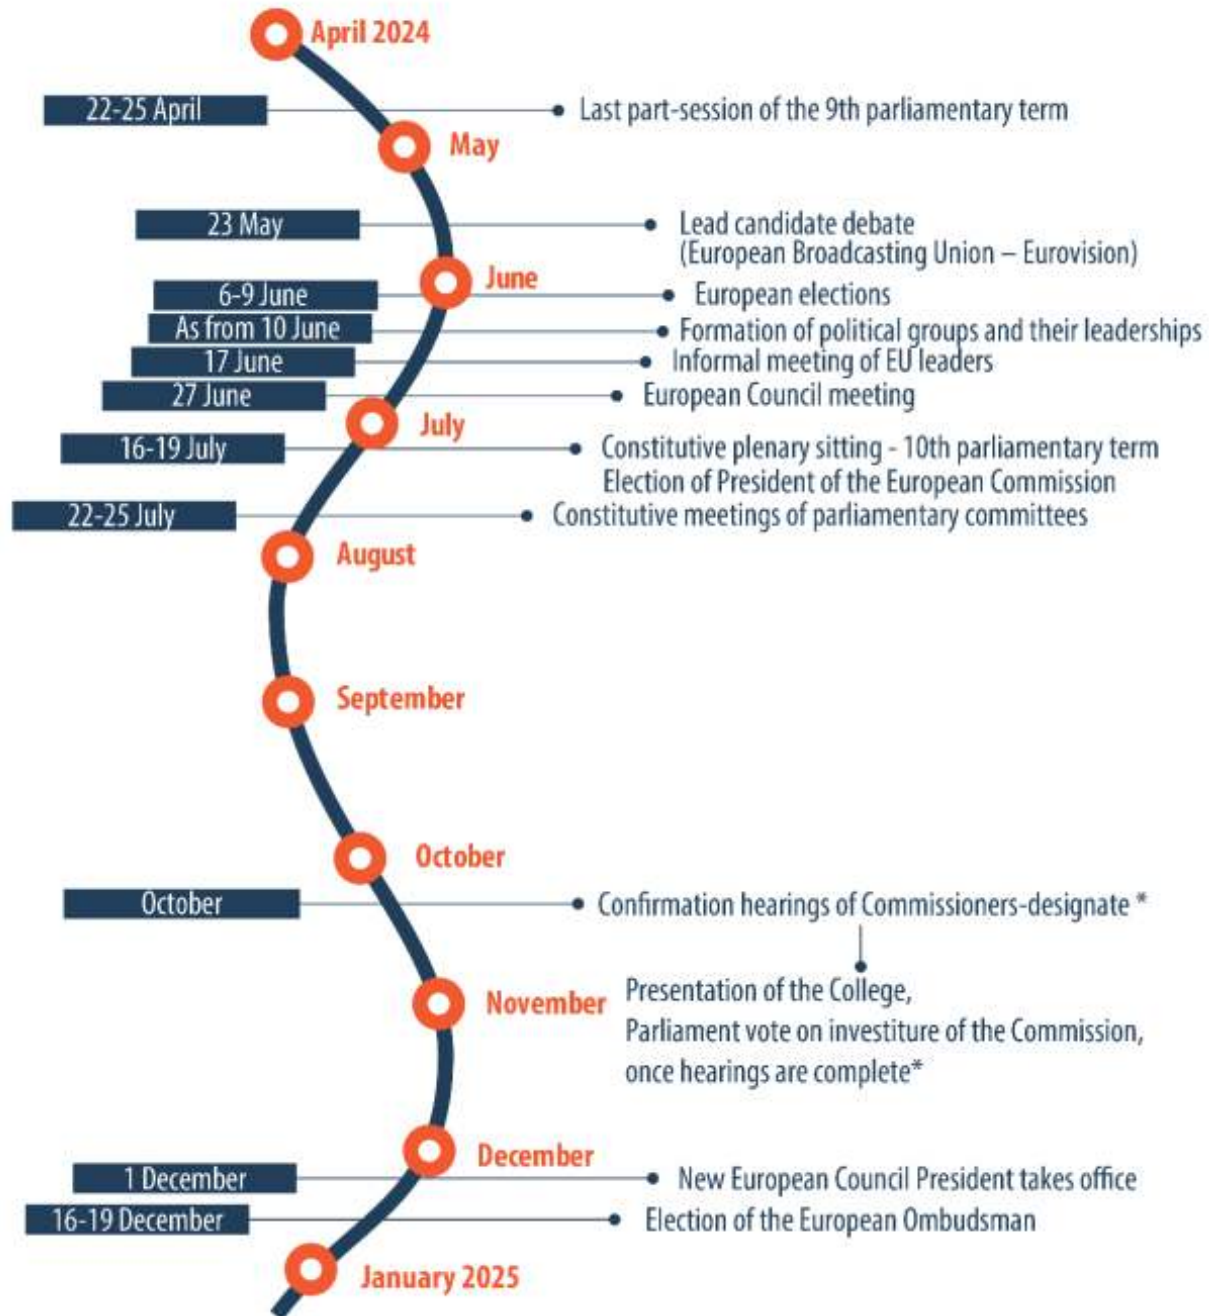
April 2024

22-25 April
Last part-session of the 9th parliamentary term

May

23 May
Lead candidate debate (European Broadcasting Union – Eurovision)

June

6-9 June
European elections

As from 10 June
Formation of political groups and their leaderships

17 June
Informal meeting of EU leaders

27 June
European Council meeting

July

16-19 July
Constitutive plenary sitting - 10th parliamentary term
Election of President of the European Commission

22-25 July
Constitutive meetings of parliamentary committees

August

September

October

October
Confirmation hearings of Commissioners-designate *

November
Presentation of the College,
Parliament vote on investiture of the Commission, once hearings are complete*

December

1 December
New European Council President takes office

16-19 December
Election of the European Ombudsman

January 2025